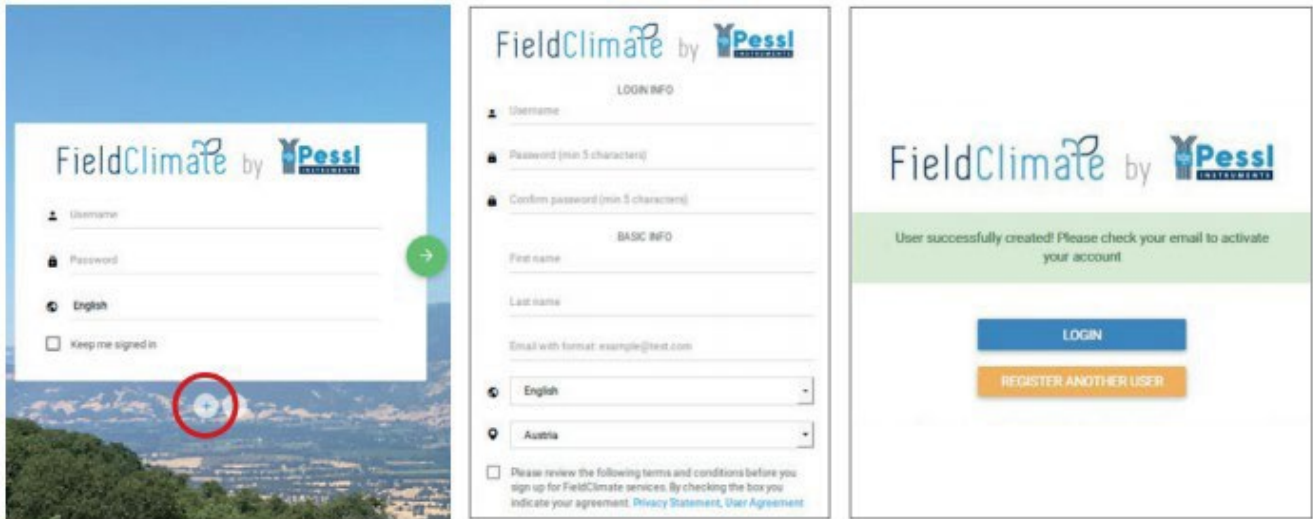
FieldClimate by Pessl INSTRUMENTS

Username

Password

English

Keep me signed in

FieldClimate by Pessl INSTRUMENTS

LOGIN INFO

Username

Password (min 5 characters)

Confirm password (min 5 characters)

BASIC INFO

First name

Last name

Email with format: example@test.com

English

Austria

Please review the following terms and conditions before you sign up for FieldClimate services. By checking the box you indicate your agreement. Privacy Statement, User Agreement

FieldClimate by Pessl INSTRUMENTS

User successfully created! Please check your email to activate your account

LOGIN

REGISTER ANOTHER USER